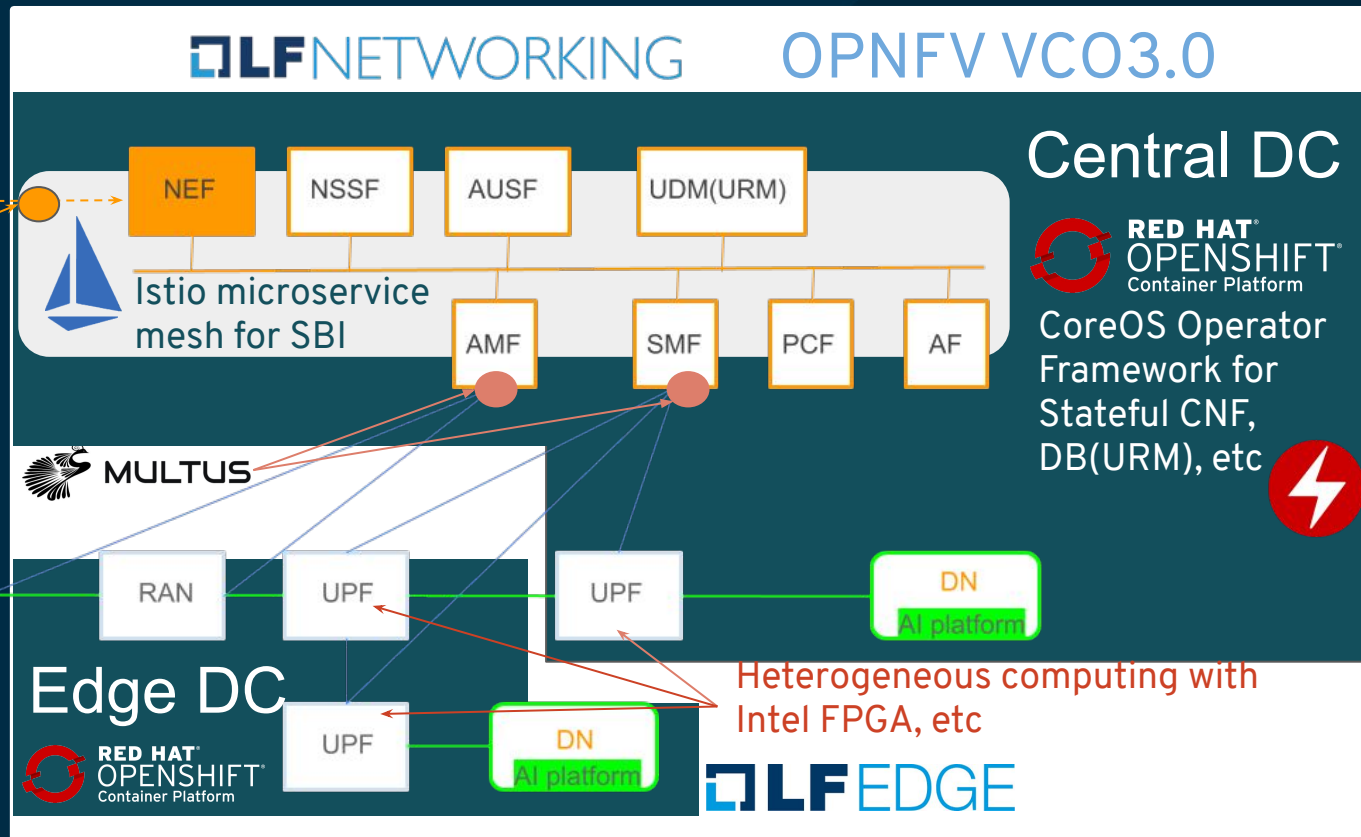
LF NETWORKING OPNFV VCO3.0

Central DC

NEF NSSF AUSF UDM(URM)

Istio microservice mesh for SBI

AMF SMF PCF AF

RED HAT® OPENSHIFT® Container Platform

CoreOS Operator Framework for Stateful CNF, DB(URM), etc

MULTUS

RAN UPF UPF DN AI platform

Edge DC

UPF DN AI platform

Heterogeneous computing with Intel FPGA, etc

RED HAT® OPENSHIFT® Container Platform

LF EDGE